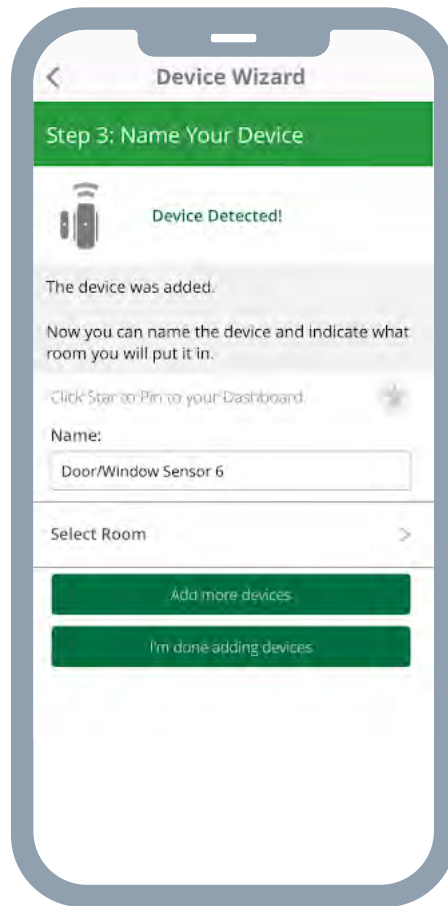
<

Device Wizard

Step 3: Name Your Device

Device Detected!

The device was added.

Now you can name the device and indicate what room you will put it in.

Click Star to Pin to your Dashboard.

Name:

Door/Window Sensor 6

Select Room

>

Add more devices

I'm done adding devices